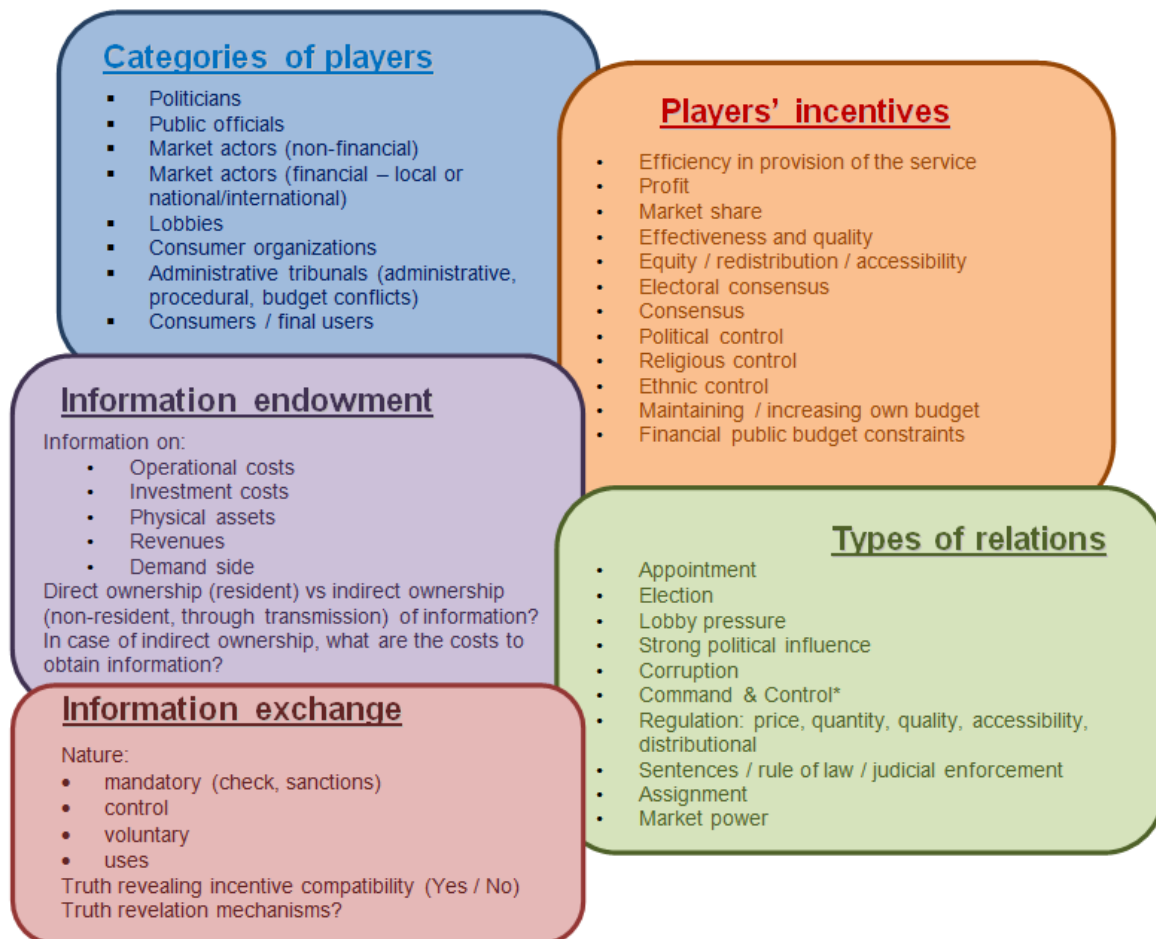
Categories of players

- Politicians
- Public officials
- Market actors (non-financial)
- Market actors (financial – local or national/international)
- Lobbies
- Consumer organizations
- Administrative tribunals (administrative, procedural, budget conflicts)
- Consumers / final users

Players' incentives

- Efficiency in provision of the service
- Profit
- Market share
- Effectiveness and quality
- Equity / redistribution / accessibility
- Electoral consensus
- Consensus
- Political control
- Religious control
- Ethnic control
- Maintaining / increasing own budget
- Financial public budget constraints

Information endowment

Information on:
- Operational costs
- Investment costs
- Physical assets
- Revenues
- Demand side

Direct ownership (resident) vs indirect ownership (non-resident, through transmission) of information?
In case of indirect ownership, what are the costs to obtain information?

Types of relations

- Appointment
- Election
- Lobby pressure
- Strong political influence
- Corruption
- Command & Control*
- Regulation: price, quantity, quality, accessibility, distributional
- Sentences / rule of law / judicial enforcement
- Assignment
- Market power

Information exchange

Nature:
- mandatory (check, sanctions)
- control
- voluntary
- uses

Truth revealing incentive compatibility (Yes / No)
Truth revelation mechanisms?